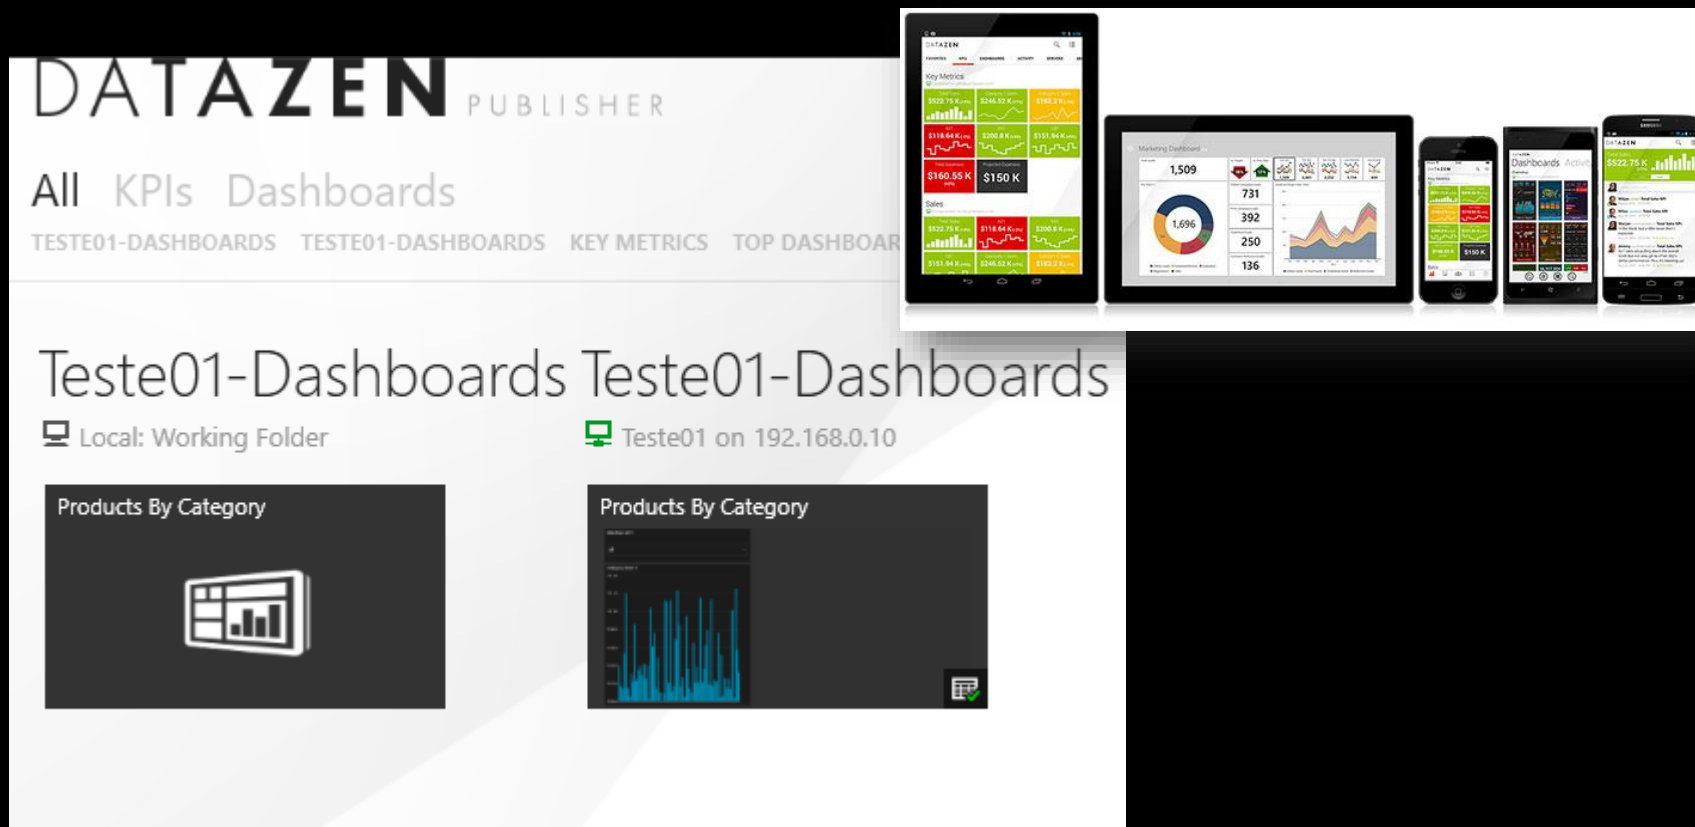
DATAZEN PUBLISHER

All KPIs Dashboards

TESTE01-DASHBOARDS TESTE01-DASHBOARDS KEY METRICS TOP DASHBOAR

Teste01-Dashboards Teste01-Dashboards

Local: Working Folder

Teste01 on 192.168.0.10

Products By Category

Products By Category

DATAZEN

Key Metrics

$522.75 K

$246.52 K

$182.2 K

$118.64 K

$200.8 K

$151.94 K

$160.55 K

$150 K

Sales

$522.75 K

$118.64 K

$200.8 K

$151.94 K

$246.52 K

$182.2 K

Marketing Dashboard

1,509

1,696

731

392

250

136

DATAZEN

Dashboards

$522.75 K